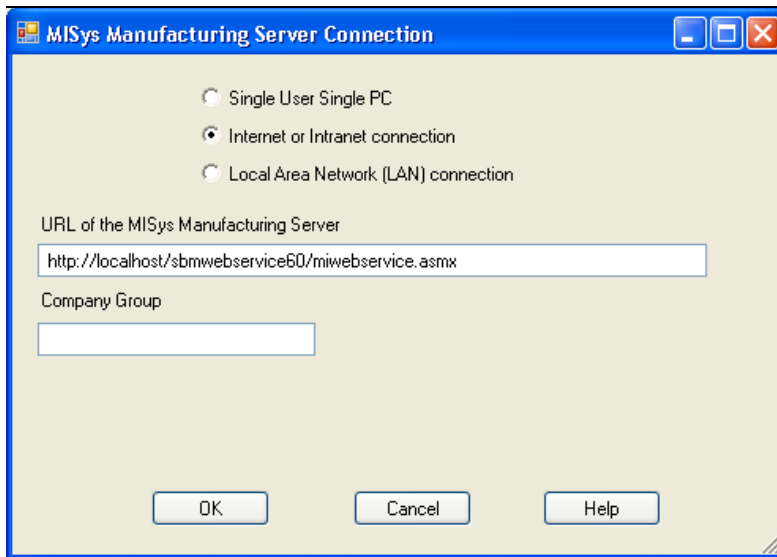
MISys Manufacturing Server Connection

Single User Single PC
Internet or Intranet connection
Local Area Network (LAN) connection

URL of the MISys Manufacturing Server
http://localhost/sbmwebservice60/miwebservice.asmx

Company Group

OK Cancel Help